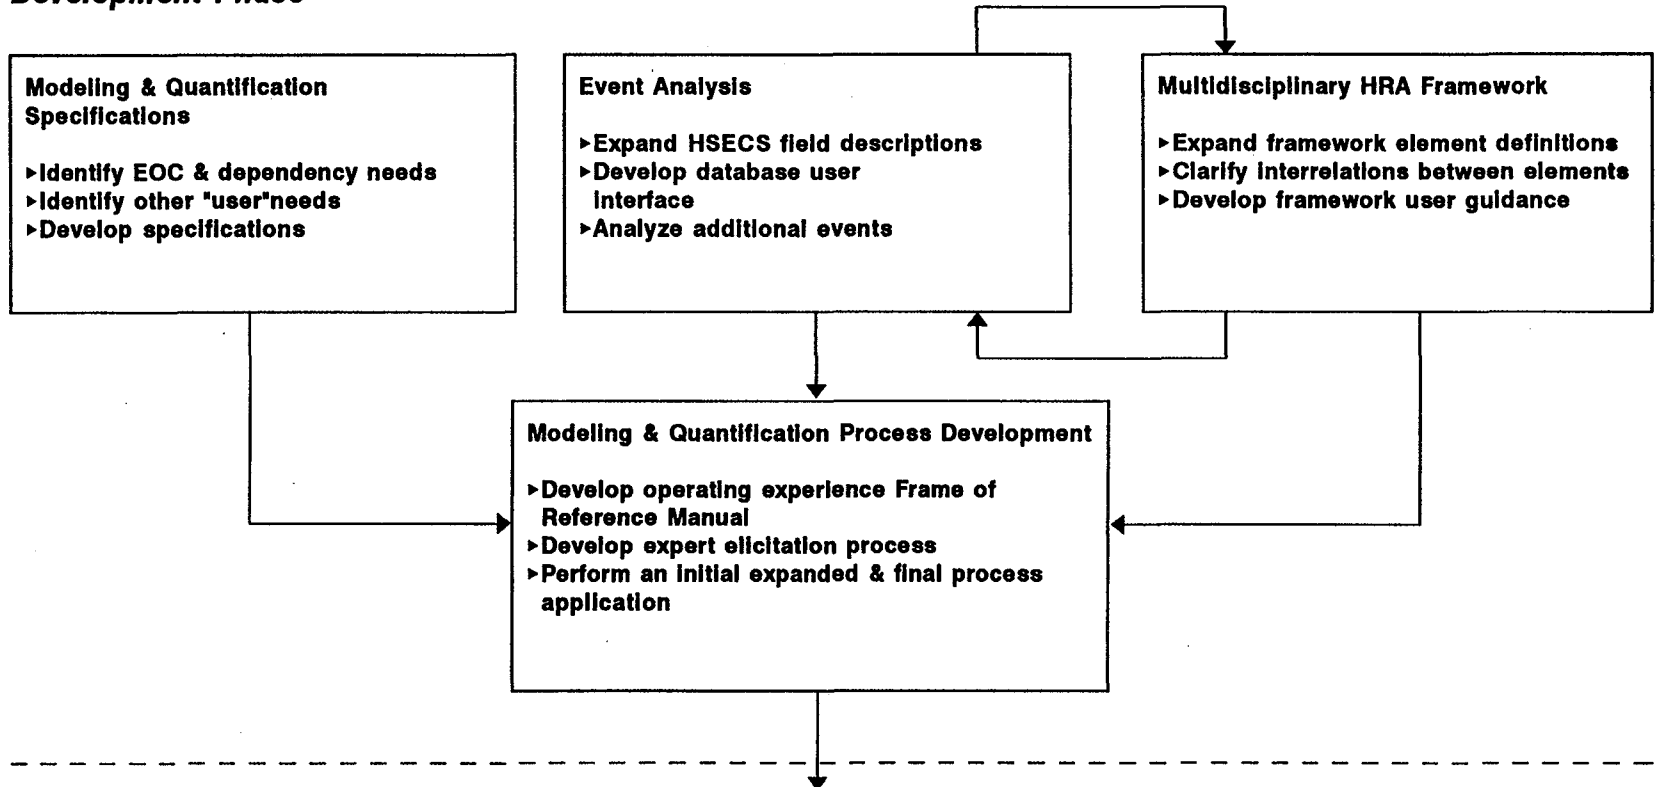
Development Phase

Modeling & Quantification Specifications

▸Identify EOC & dependency needs
▸Identify other "user"needs
▸Develop specifications

Event Analysis

▸Expand HSECS field descriptions
▸Develop database user interface
▸Analyze additional events

Multidisciplinary HRA Framework

▸Expand framework element definitions
▸Clarify interrelations between elements
▸Develop framework user guidance

Modeling & Quantification Process Development

▸Develop operating experience Frame of Reference Manual
▸Develop expert elicitation process
▸Perform an initial expanded & final process application